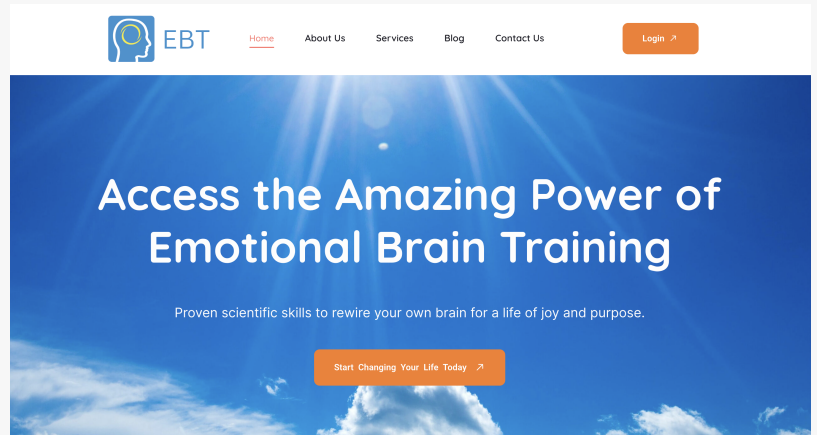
EBT

Home About Us Services Blog Contact Us

Login ↗

Access the Amazing Power of Emotional Brain Training

Proven scientific skills to rewire your own brain for a life of joy and purpose.

Start Changing Your Life Today ↗